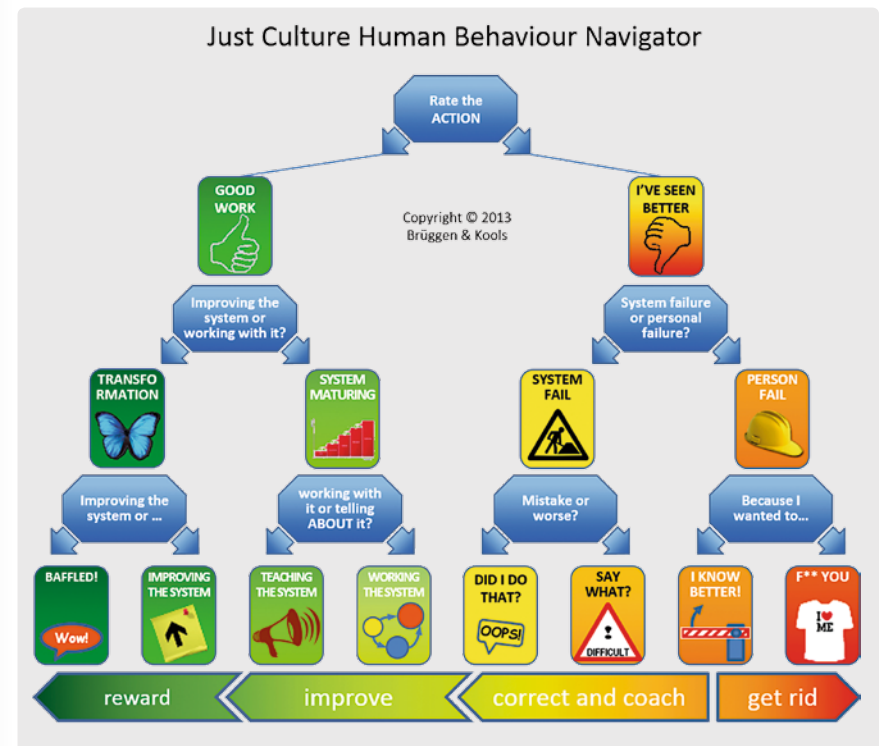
Just Culture Human Behaviour Navigator

Rate the ACTION

GOOD WORK

Copyright © 2013 Brüggen & Kools

I'VE SEEN BETTER

Improving the system or working with it?

System failure or personal failure?

TRANSFORMATION

SYSTEM MATURING

SYSTEM FAIL

PERSON FAIL

Improving the system or ...

working with it or telling ABOUT it?

Mistake or worse?

Because I wanted to...

BAFFLED!

Wow!

IMPROVING THE SYSTEM

TEACHING THE SYSTEM

WORKING THE SYSTEM

DID I DO THAT?

OOPS!

SAY WHAT?

DIFFICULT

I KNOW BETTER!

F** YOU

I ♥ ME

reward

improve

correct and coach

get rid